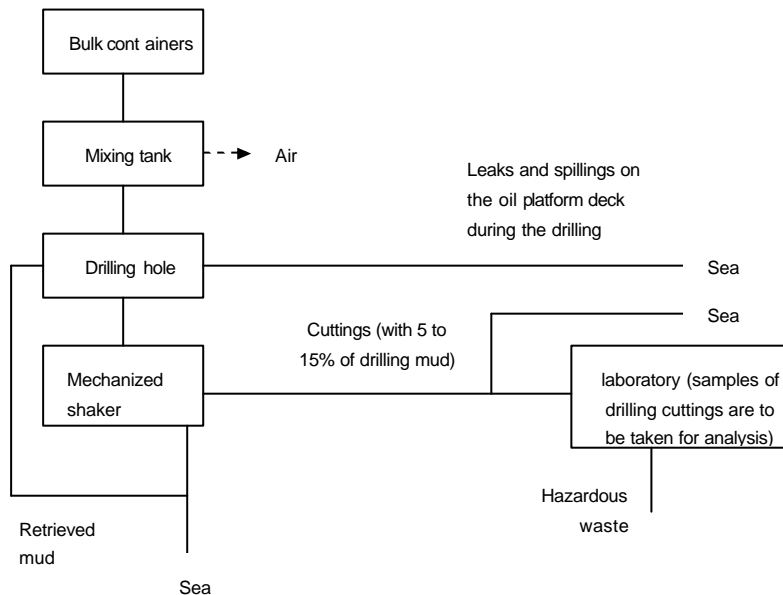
Bulk cont ainers

Mixing tank

Air

Leaks and spillings on the oil platform deck during the drilling

Drilling hole

Sea

Sea

Cuttings (with 5 to 15% of drilling mud)

Mechanized shaker

laboratory (samples of drilling cuttings are to be taken for analysis)

Hazardous waste

Retrieved mud

Sea